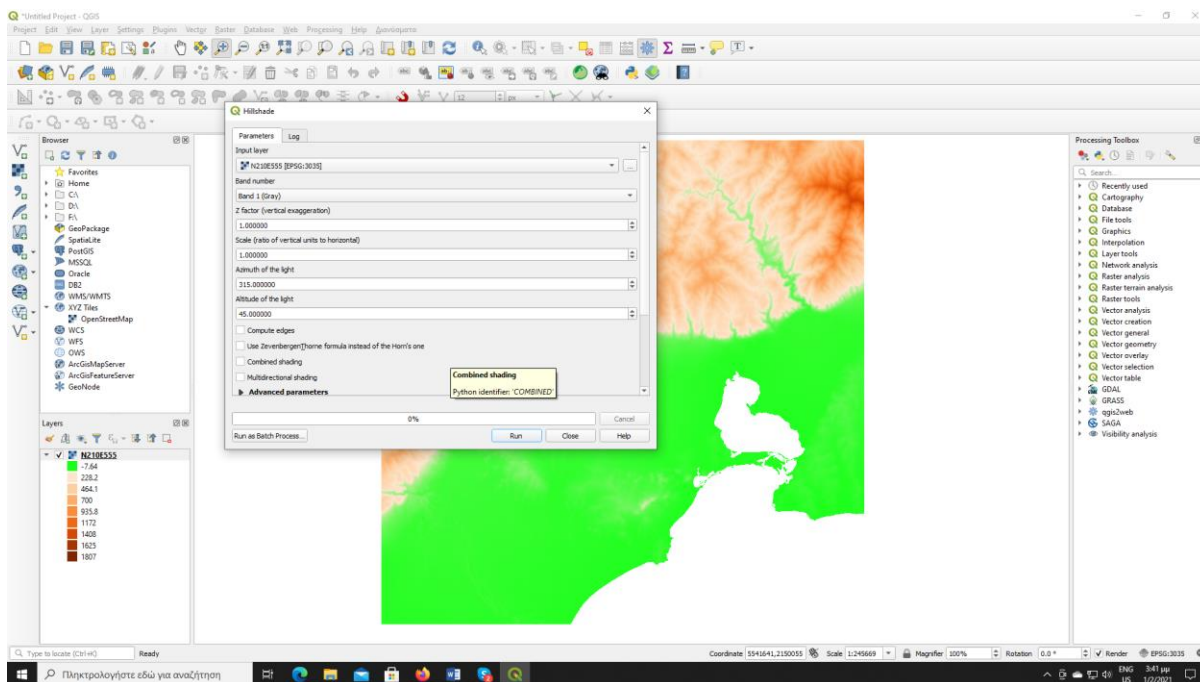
*Untitled Project - QGIS

Project Edit View Layer Settings Plugins Vector Raster Database Web Processing Help Αναλύσματα

Browser

Favorites
Home
C:\
D:\
F:\
GeoPackage
SpatiaLite
PostGIS
MSSQL
Oracle
DB2
WMS/WMTS
XYZ Tiles
OpenStreetMap
WCS
WFS
OWS
ArcGisMapServer
ArcGisFeatureServer
GeoNode

Layers

N210E555
-7.64
228.2
464.1
700
935.8
1172
1408
1625
1807

Hillshade

Parameters Log

Input layer
N210E555 [EPSG:3035]

Band number
Band 1 (Gray)

Z factor (vertical exaggeration)
1.000000

Scale (ratio of vertical units to horizontal)
1.000000

Azimuth of the light
315.000000

Altitude of the light
45.000000

Compute edges

Use Zevenbergen&Thorne formula instead of the Horn's one

Combined shading

Multidirectional shading

Advanced parameters

Combined shading
Python identifier: 'COMBINED'

0%

Cancel

Run as Batch Process...

Run Close Help

Processing Toolbox

Search...
Recently used
Cartography
Database
File tools
Graphics
Interpolation
Layer tools
Network analysis
Raster analysis
Raster terrain analysis
Raster tools
Vector analysis
Vector creation
Vector general
Vector geometry
Vector overlay
Vector selection
Vector table
GDAL
GRASS
qgis2web
SAGA
Visibility analysis

Type to locate (Ctrl+K) Ready

Coordinate 5541641,2150055 Scale 1:245669 Magnifier 100% Rotation 0.0 ° Render EPSG:3035

Πληκτρολογήστε εδώ για αναζήτηση

ENG US 3:41 μμ 1/2/2021